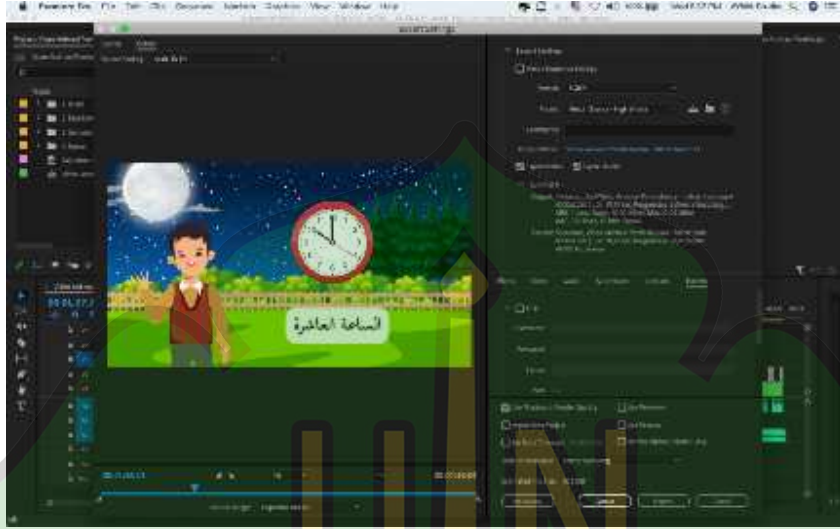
Premiere Pro File Edit Clip Sequence Markers Graphics View Window Help

Export Settings

Source Output

Export Settings

Match Sequence Settings

Format: H.264

Preset: Match Source - High bitrate

Comments:

Export Video

Export Audio

Summary

الساعة العاشرة

Use Maximum Render Quality

Use Previews

Import into Project

Set Start Timecode

Render Alpha Channel Only

Metadata...

Queue

Export

Cancel